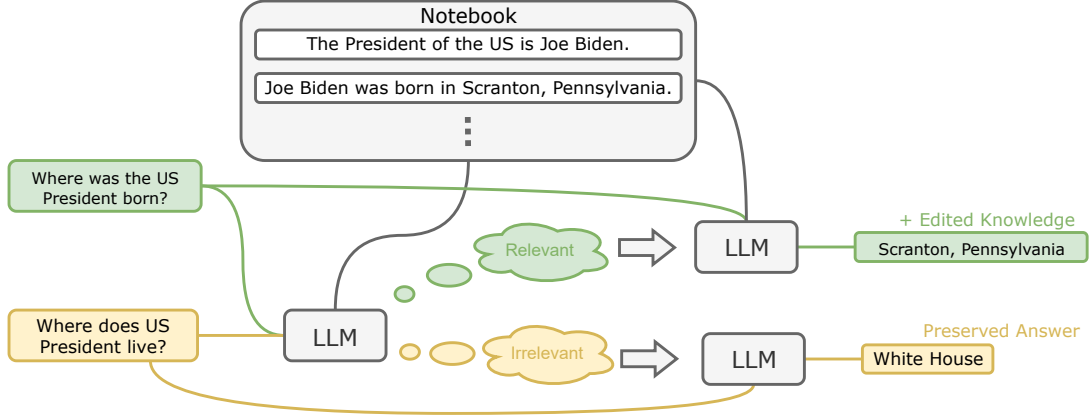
Notebook
The President of the US is Joe Biden.
Joe Biden was born in Scranton, Pennsylvania.

Where was the US President born?

Where does US President live?

LLM

Relevant

Irrelevant

LLM

LLM

+ Edited Knowledge
Scranton, Pennsylvania

Preserved Answer
White House